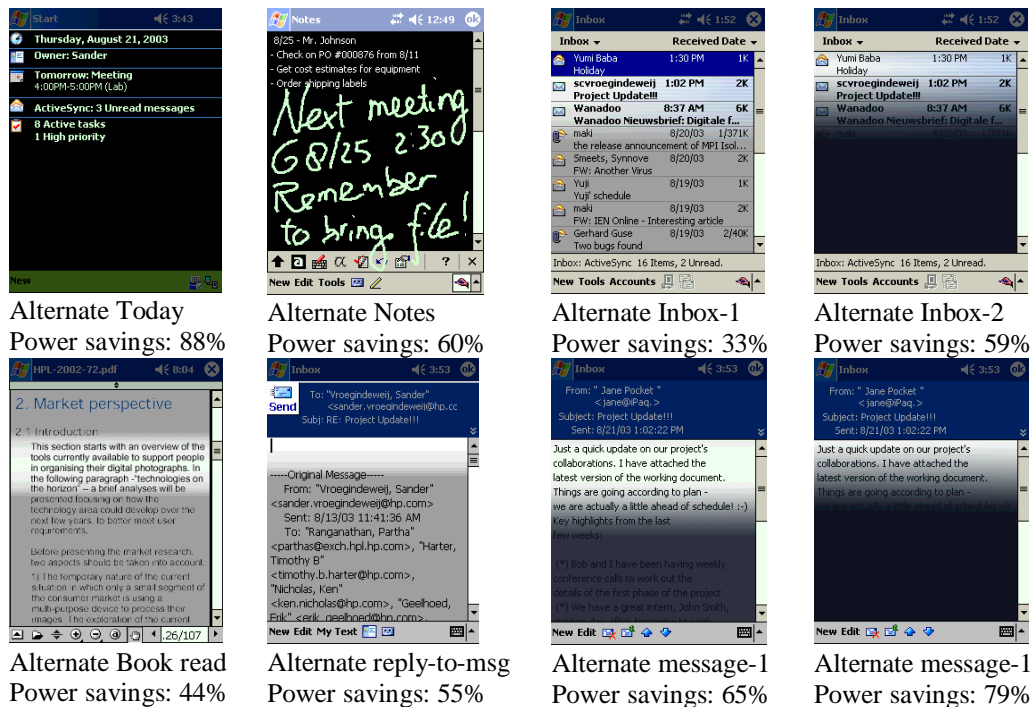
Start 3:43
Thursday, August 21, 2003
Owner: Sander
Tomorrow: Meeting
4:00PM-5:00PM (Lab)
ActiveSync: 3 Unread messages
8 Active tasks
1 High priority
New

Alternate Today
Power savings: 88%

Notes 12:49 ok
8/25 - Mr. Johnson
- Check on PO #000876 from 8/11
- Get cost estimates for equipment
- Order shipping labels
Next meeting
G8/25 2:30
Remember
to bring file!
New Edit Tools

Alternate Notes
Power savings: 60%

Inbox 1:52
Inbox Received Date
Yumi Baba 1:30 PM 1K
Holiday
scvroegindeweij 1:02 PM 2K
Project Update!!!
Wanadoo 8:37 AM 6K
Wanadoo Nieuwsbrief: Digitale f...
maki 8/20/03 1/371K
the release announcement of MPI Isol...
Smeets, Synnove 8/20/03 2K
FW: Another Virus
Yuji 8/19/03 1K
Yuji' schedule
maki 8/19/03 2K
FW: IEN Online - Interesting article
Gerhard Guse 8/19/03 2/40K
Two bugs found
Inbox: ActiveSync 16 Items, 2 Unread.
New Tools Accounts

Alternate Inbox-1
Power savings: 33%

Inbox 1:52
Inbox Received Date
Yumi Baba 1:30 PM 1K
Holiday
scvroegindeweij 1:02 PM 2K
Project Update!!!
Wanadoo 8:37 AM 6K
Wanadoo Nieuwsbrief: Digitale f...
maki 8/20/03 1/371K
Inbox: ActiveSync 16 Items, 2 Unread.
New Tools Accounts

Alternate Inbox-2
Power savings: 59%

HPL-2002-72.pdf 8:04
2. Market perspective
2.1 Introduction
This section starts with an overview of the tools currently available to support people in organising their digital photographs. In the following paragraph -"technologies on the horizon" – a brief analyses will be presented focusing on how the technology area could develop over the next few years, to better meet user requirements.
Before presenting the market research, two aspects should be taken into account.
*) The temporary nature of the current situation in which only a small segment of the consumer market is using a multi-purpose device to process their images. The exploration of the current
26/107

Alternate Book read
Power savings: 44%

Inbox 3:53 ok
Send
To: "Vroegindeweij, Sander" <sander.vroegindeweij@hp.cc
Subj: RE: Project Update!!!
-----Original Message-----
From: "Vroegindeweij, Sander" <sander.vroegindeweij@hp.com>
Sent: 8/13/03 11:41:36 AM
To: "Ranganathan, Partha" <parthas@exch.hpl.hp.com>, "Harter, Timothy B" <timothy.b.harter@hp.com>, "Nicholas, Ken" <ken.nicholas@hp.com>, "Geelhoed, Erik" <erik_geelhoed@hp.com>,
New Edit My Text

Alternate reply-to-msg
Power savings: 55%

Inbox 3:53 ok
From: " Jane Pocket " <jane@iPaq.>
Subject: Project Update!!!
Sent: 8/21/03 1:02:22 PM
Just a quick update on our project's collaborations. I have attached the latest version of the working document. Things are going according to plan - we are actually a little ahead of schedule! :-) Key highlights from the last few weeks:
(*) Bob and I have been having weekly conference calls to work out the details of the first phase of the project
(*) We have a great intern, John Smith,
New Edit

Alternate message-1
Power savings: 65%

Inbox 3:53 ok
From: " Jane Pocket " <jane@iPaq.>
Subject: Project Update!!!
Sent: 8/21/03 1:02:22 PM
Just a quick update on our project's collaborations. I have attached the latest version of the working document. Things are going according to plan - we are actually a little ahead of schedule! :-)
New Edit

Alternate message-1
Power savings: 79%